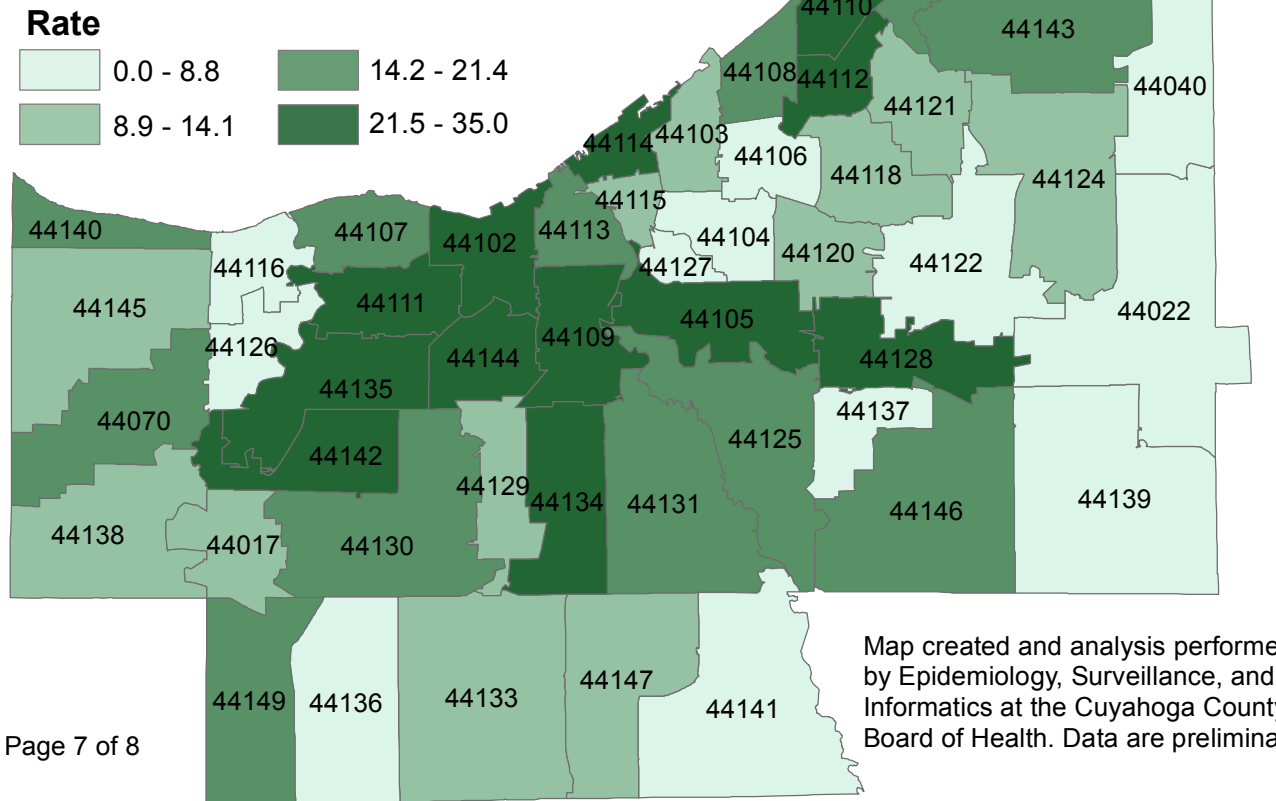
Rate
0.0 - 8.8
8.9 - 14.1
14.2 - 21.4
21.5 - 35.0

44110
44143
44040
44108
44112
44121
44114
44103
44106
44118
44124
44115
44140
44107
44102
44113
44104
44120
44122
44116
44127
44145
44111
44105
44022
44126
44144
44109
44128
44135
44137
44070
44125
44142
44129
44134
44131
44146
44139
44138
44017
44130
44149
44136
44133
44147
44141

Map created and analysis performe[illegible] by Epidemiology, Surveillance, and Informatics at the Cuyahoga Count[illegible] Board of Health. Data are prelimina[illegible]

Page 7 of 8